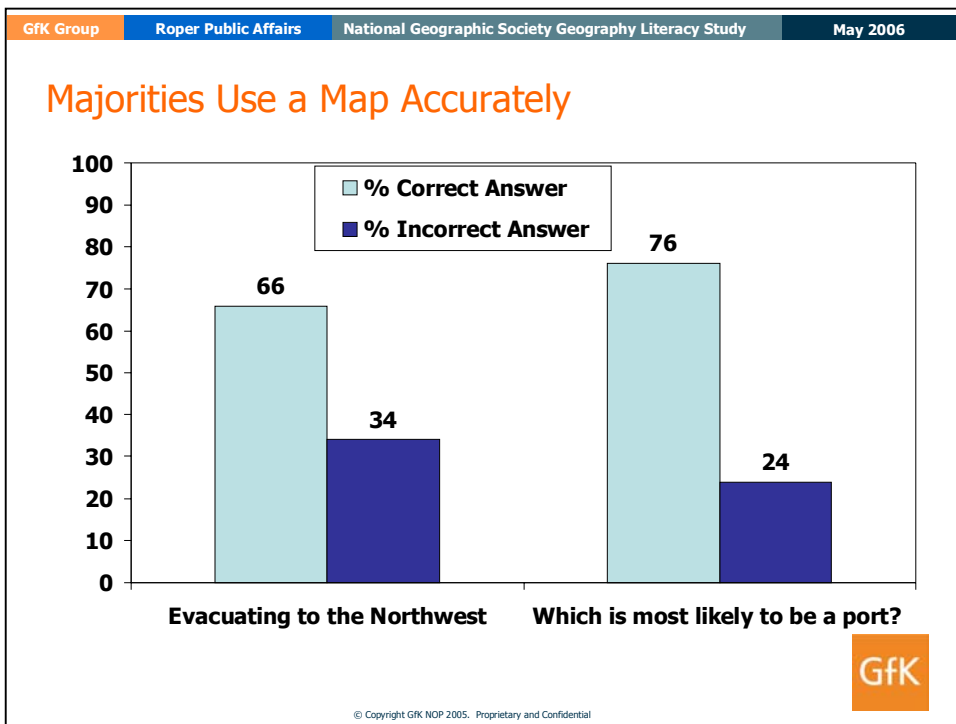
GfK Group | Roper Public Affairs | National Geographic Society Geography Literacy Study | May 2006

Majorities Use a Map Accurately

100
90
80
70
60
50
40
30
20
10
0

% Correct Answer
% Incorrect Answer

66
34
76
24

Evacuating to the Northwest
Which is most likely to be a port?

GfK

© Copyright GfK NOP 2005. Proprietary and Confidential